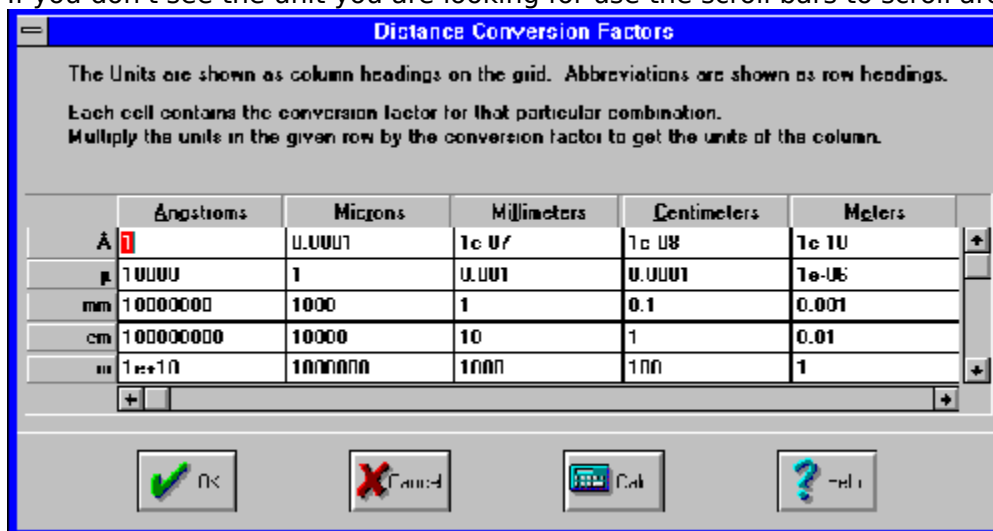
If you don't see the unit you are looking for use the scroll bars to scroll ar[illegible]

Distance Conversion Factors

The Units are shown as column headings on the grid. Abbreviations are shown as row headings.

Each cell contains the conversion factor for that particular combination.
Multiply the units in the given row by the conversion factor to get the units of the column.

| | Angstroms | Microns | Millimeters | Centimeters | Meters |
|---|---|---|---|---|---|
| Å | 1 | 0.0001 | 1e-07 | 1e-08 | 1e-10 |
| µ | 10000 | 1 | 0.001 | 0.0001 | 1e-06 |
| mm | 10000000 | 1000 | 1 | 0.1 | 0.001 |
| cm | 100000000 | 10000 | 10 | 1 | 0.01 |
| m | 1e+10 | 1000000 | 1000 | 100 | 1 |

OK

Cancel

Calc

Help